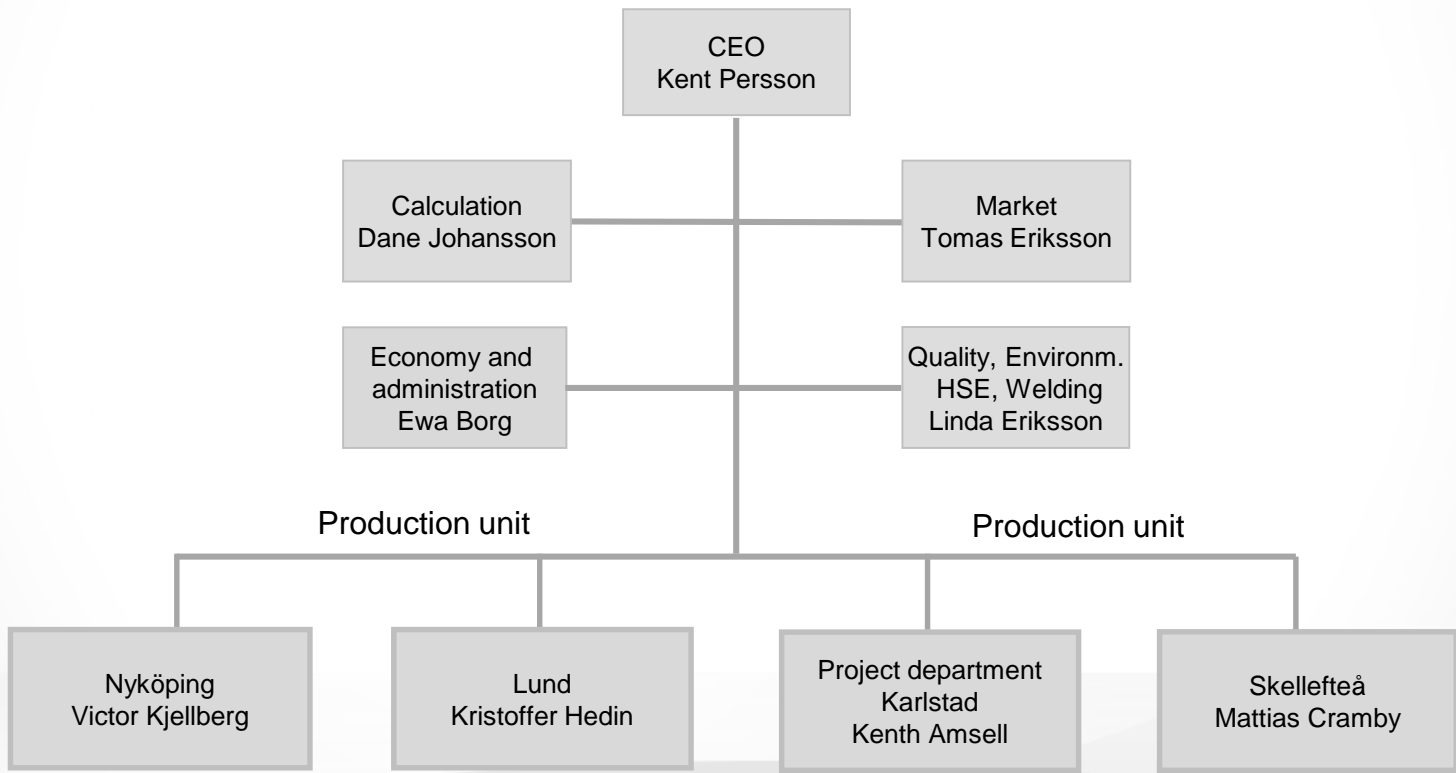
CEO
Kent Persson

Calculation
Dane Johansson

Market
Tomas Eriksson

Economy and administration
Ewa Borg

Quality, Environm.
HSE, Welding
Linda Eriksson

Production unit

Production unit

Nyköping
Victor Kjellberg

Lund
Kristoffer Hedin

Project department
Karlstad
Kenth Amsell

Skellefteå
Mattias Cramby